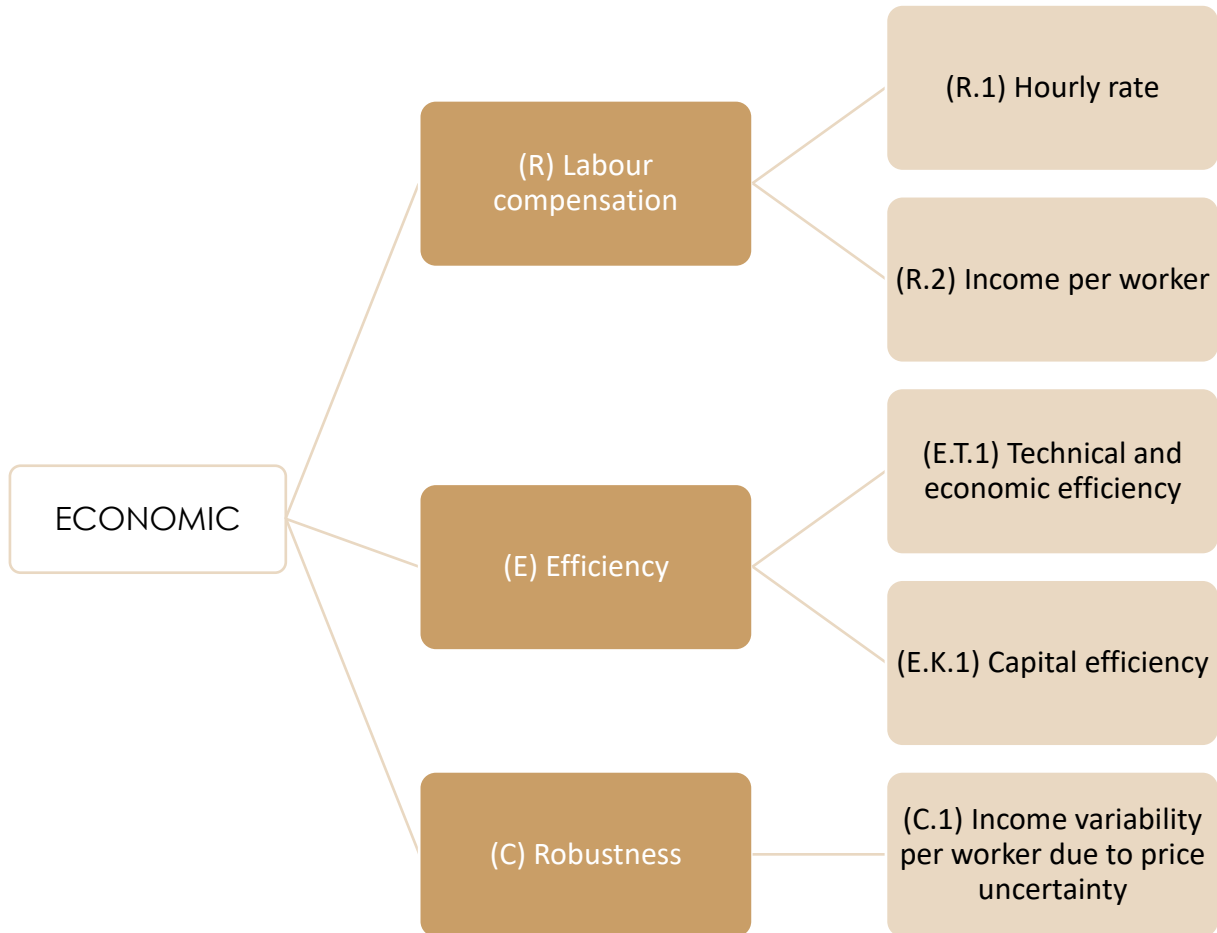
ECONOMIC

(R) Labour compensation

(R.1) Hourly rate

(R.2) Income per worker

(E) Efficiency

(E.T.1) Technical and economic efficiency

(E.K.1) Capital efficiency

(C) Robustness

(C.1) Income variability per worker due to price uncertainty